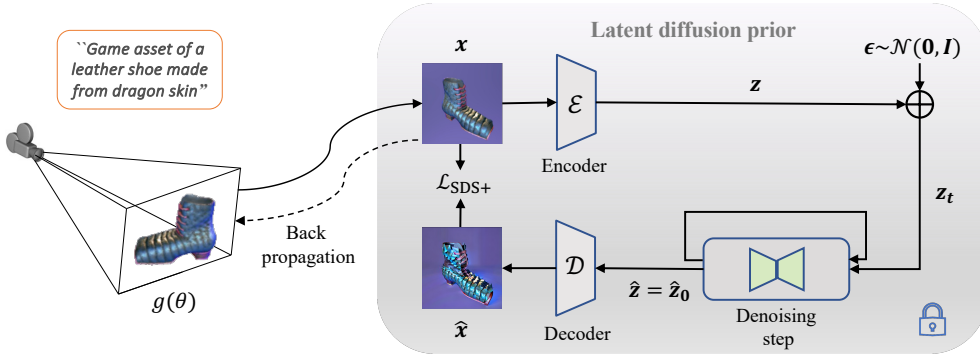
``Game asset of a leather shoe made from dragon skin"

Latent diffusion prior

$\boldsymbol{x}$

$\mathcal{E}$

Encoder

$\boldsymbol{z}$

$\boldsymbol{\epsilon} \sim \mathcal{N}(\boldsymbol{0}, \boldsymbol{I})$

$\mathcal{L}_{\text{SDS+}}$

$\boldsymbol{z_t}$

Back propagation

$\mathcal{D}$

$\hat{\boldsymbol{z}} = \hat{\boldsymbol{z}}_{\boldsymbol{0}}$

Denoising step

$g(\theta)$

$\hat{\boldsymbol{x}}$

Decoder